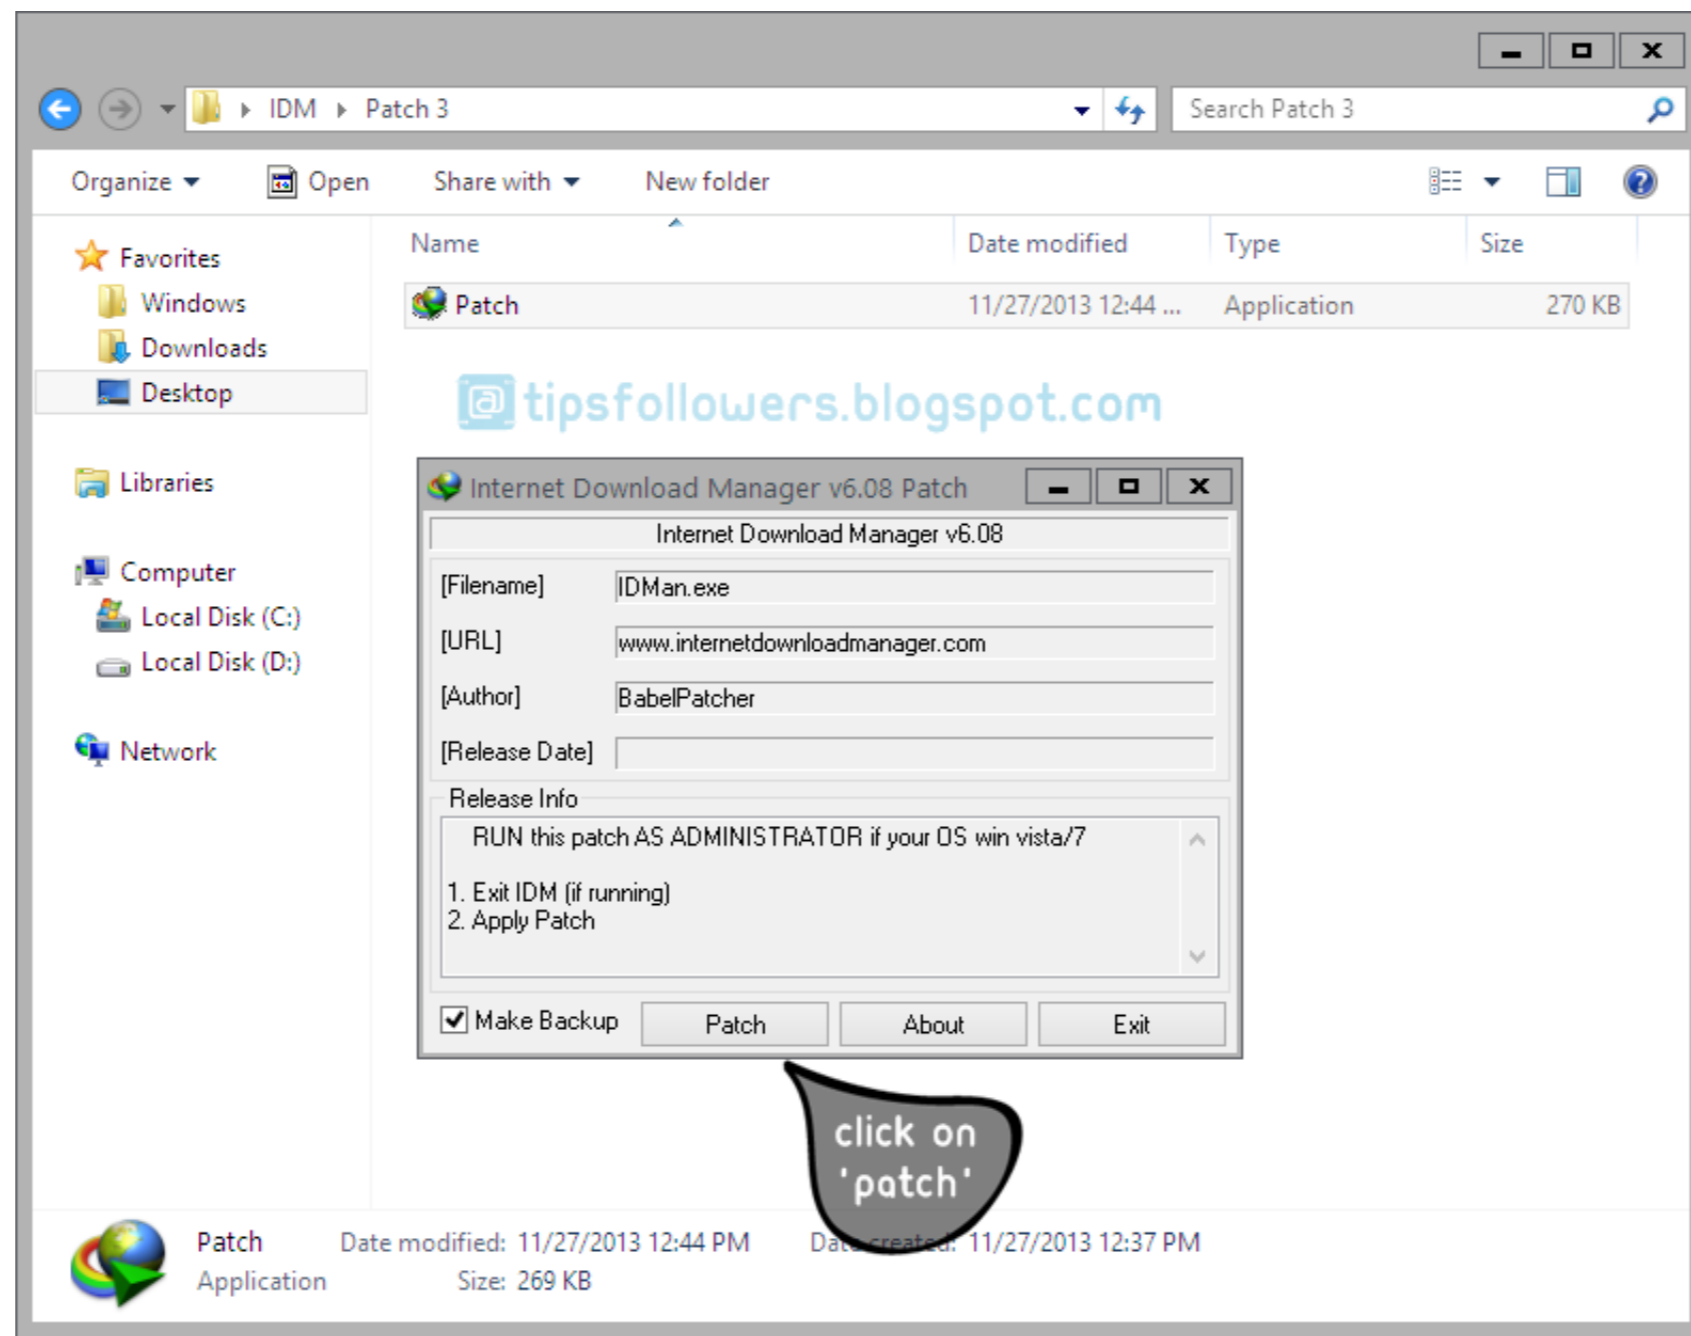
IDM ▸ Patch 3

Search Patch 3

Organize ▾ Open Share with ▾ New folder

Favorites
Windows
Downloads
Desktop

Libraries

Computer
Local Disk (C:)
Local Disk (D:)

Network

| Name | Date modified | Type | Size |
|---|---|---|---|
| Patch | 11/27/2013 12:44 ... | Application | 270 KB |

tipsfollowers.blogspot.com

Internet Download Manager v6.08 Patch

Internet Download Manager v6.08

[Filename] IDMan.exe

[URL] www.internetdownloadmanager.com

[Author] BabelPatcher

[Release Date]

Release Info

RUN this patch AS ADMINISTRATOR if your OS win vista/7

1. Exit IDM (if running)
2. Apply Patch

Make Backup Patch About Exit

click on 'patch'

Patch Date modified: 11/27/2013 12:44 PM Date created: 11/27/2013 12:37 PM
Application Size: 269 KB